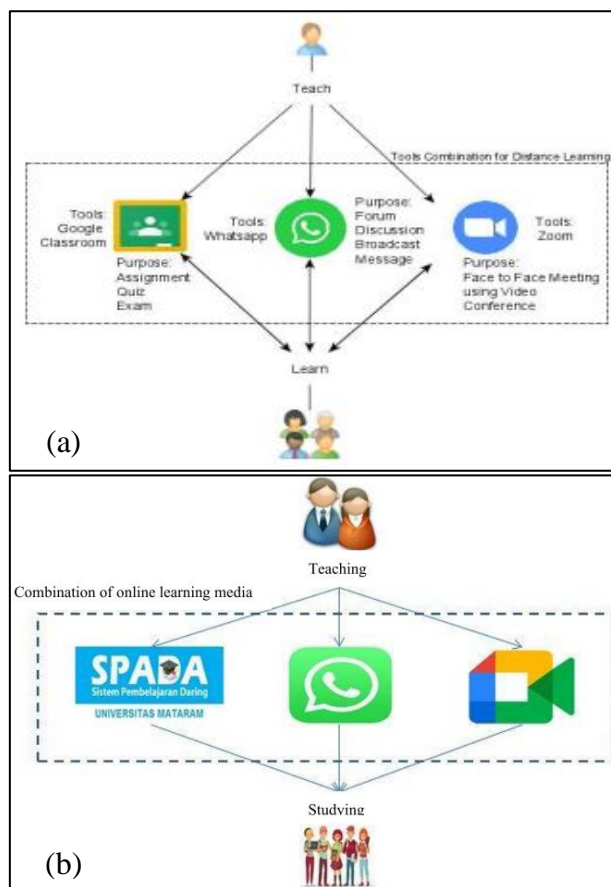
Teach

Tools Combination for Distance Learning

Tools: Google Classroom

Purpose: Assignment Quiz Exam

Tools: Whatsapp

Purpose: Forum Discussion Broadcast Message

Tools: Zoom

Purpose: Face to Face Meeting using Video Conference

Learn

(a)

Teaching

Combination of online learning media

SPADA
Sistem Pembelajaran Daring
UNIVERSITAS MATARAM

Studying

(b)